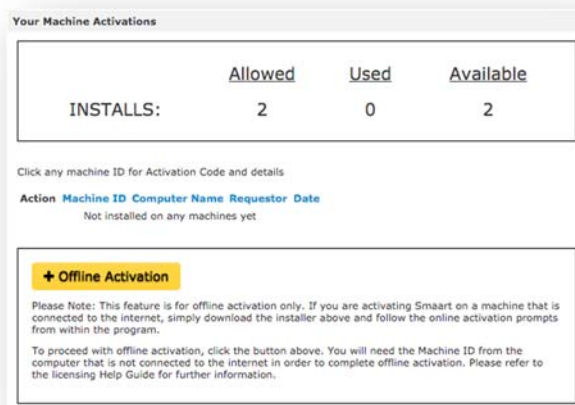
Your Machine Activations

| | Allowed | Used | Available |
|---|---|---|---|
| INSTALLS: | 2 | 0 | 2 |

Click any machine ID for Activation Code and details

Action Machine ID Computer Name Requestor Date
Not installed on any machines yet

+ Offline Activation

Please Note: This feature is for offline activation only. If you are activating Smaart on a machine that is connected to the internet, simply download the installer above and follow the online activation prompts from within the program.

To proceed with offline activation, click the button above. You will need the Machine ID from the computer that is not connected to the internet in order to complete offline activation. Please refer to the licensing Help Guide for further information.